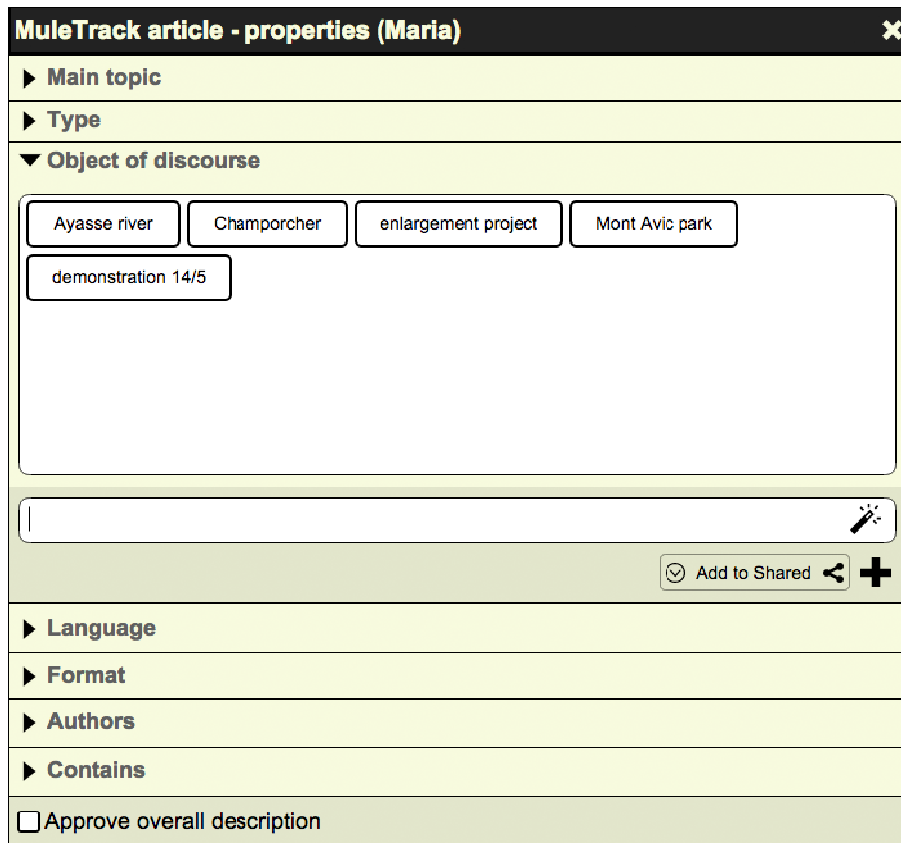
MuleTrack article - properties (Maria)

Main topic

Type

Object of discourse

Ayasse river
Champorcher
enlargement project
Mont Avic park
demonstration 14/5

Add to Shared

Language

Format

Authors

Contains

Approve overall description